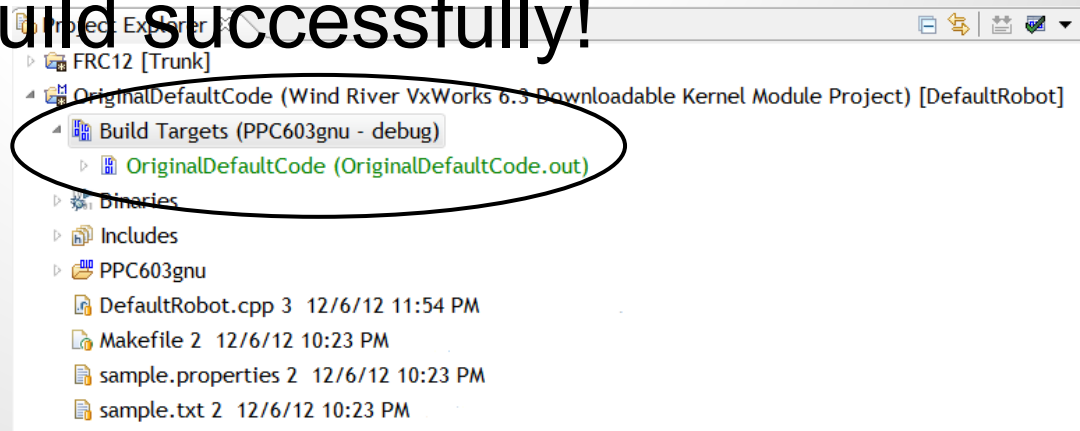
uild successfully!

Project Explorer

FRC12 [Trunk]

OriginalDefaultCode (Wind River VxWorks 6.3 Downloadable Kernel Module Project) [DefaultRobot]

Build Targets (PPC603gnu - debug)

OriginalDefaultCode (OriginalDefaultCode.out)

Binaries

Includes

PPC603gnu

DefaultRobot.cpp 3 12/6/12 11:54 PM

Makefile 2 12/6/12 10:23 PM

sample.properties 2 12/6/12 10:23 PM

sample.txt 2 12/6/12 10:23 PM